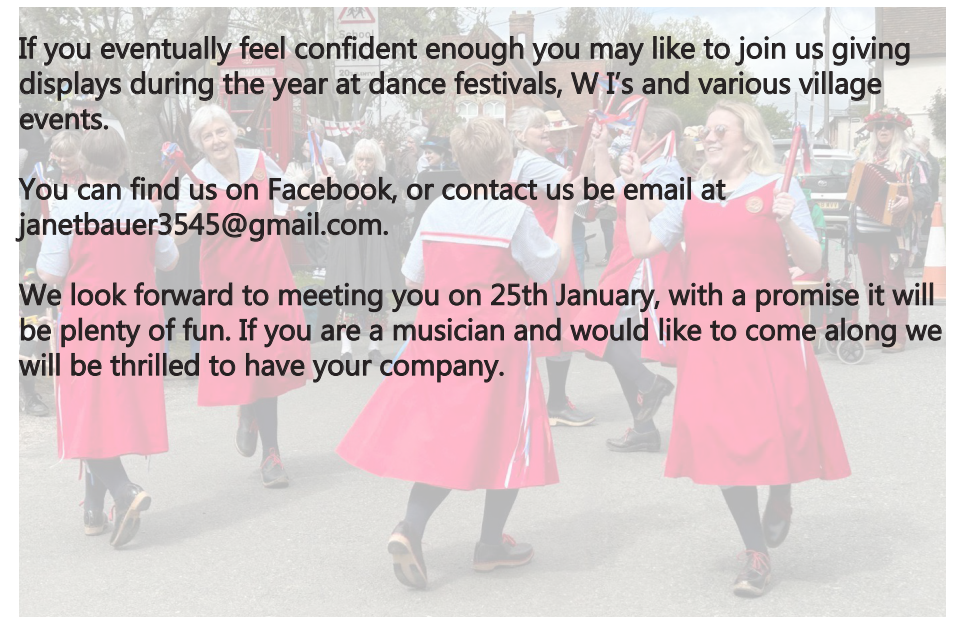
If you eventually feel confident enough you may like to join us giving displays during the year at dance festivals, W I's and various village events.

You can find us on Facebook, or contact us be email at janetbauer3545@gmail.com.

We look forward to meeting you on 25th January, with a promise it will be plenty of fun. If you are a musician and would like to come along we will be thrilled to have your company.